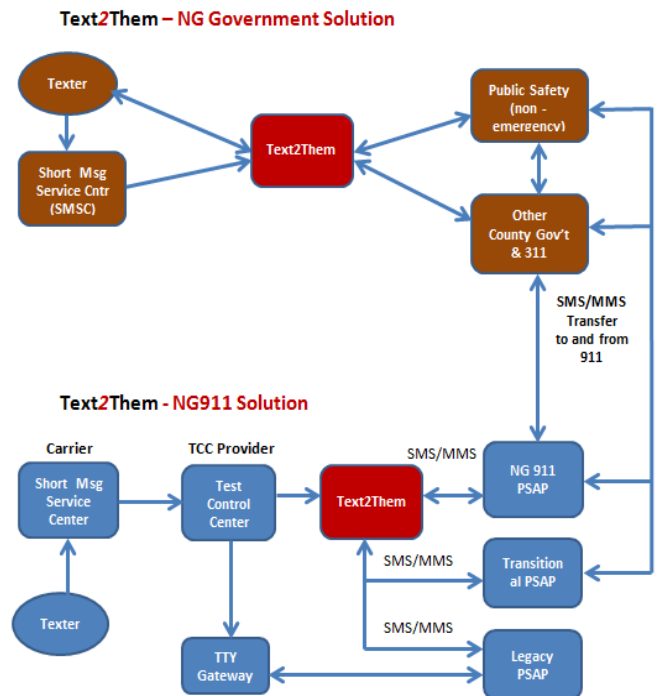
Text2Them – NG Government Solution

Texter

Short Msg Service Cntr (SMSC)

Text2Them

Public Safety (non - emergency)

Other County Gov't & 311

SMS/MMS Transfer to and from 911

Text2Them - NG911 Solution

Carrier

Short Msg Service Center

Texter

TCC Provider

Test Control Center

Text2Them

SMS/MMS

NG 911 PSAP

SMS/MMS

Transitional PSAP

SMS/MMS

TTY Gateway

Legacy PSAP